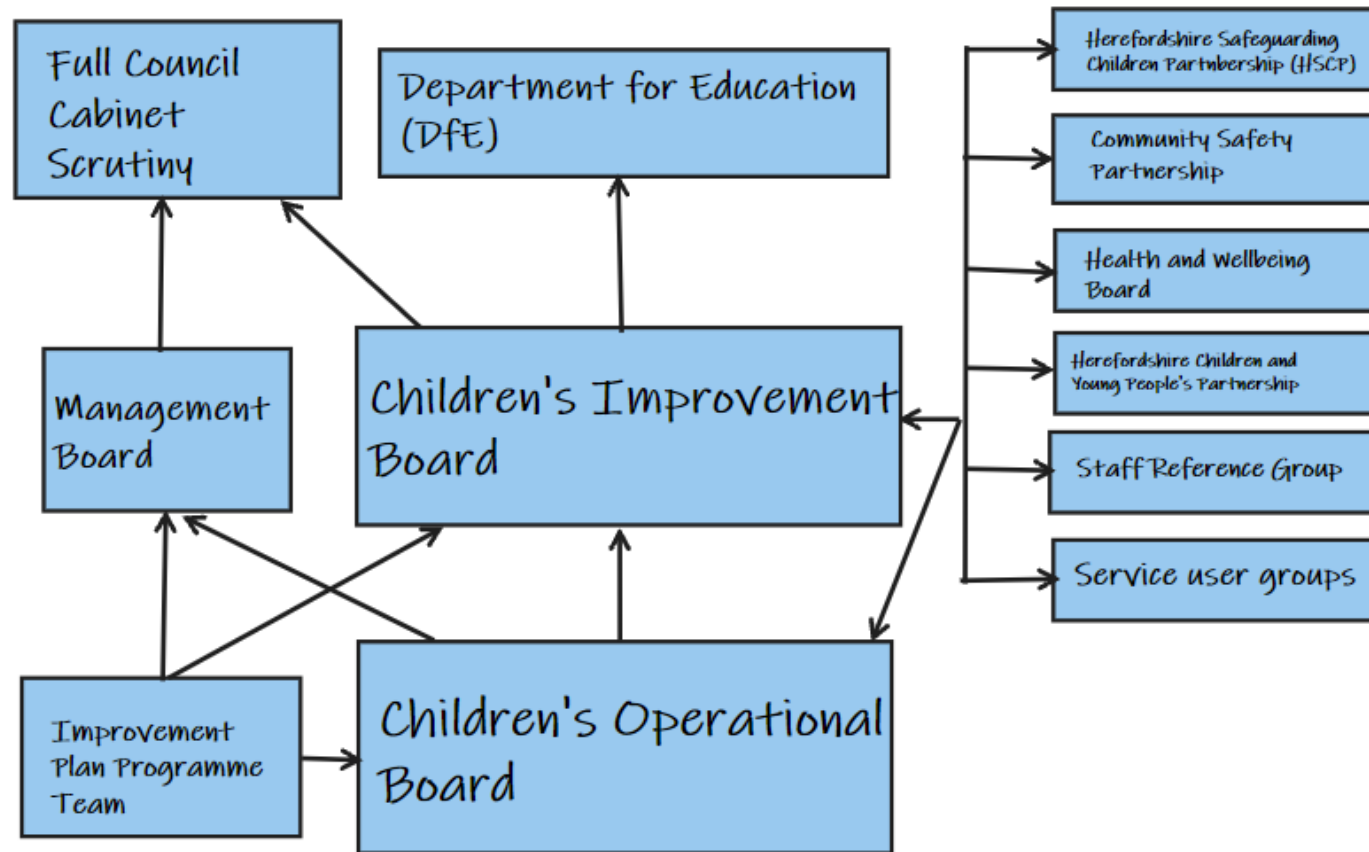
Full Council
Cabinet
Scrutiny

Department for Education (DfE)

Herefordshire Safeguarding Children Partnbership (HSCP)

Community Safety Partnership

Health and Wellbeing Board

Herefordshire Children and Young People's Partnership

Staff Reference Group

Service user groups

Management Board

Children's Improvement Board

Improvement Plan Programme Team

Children's Operational Board